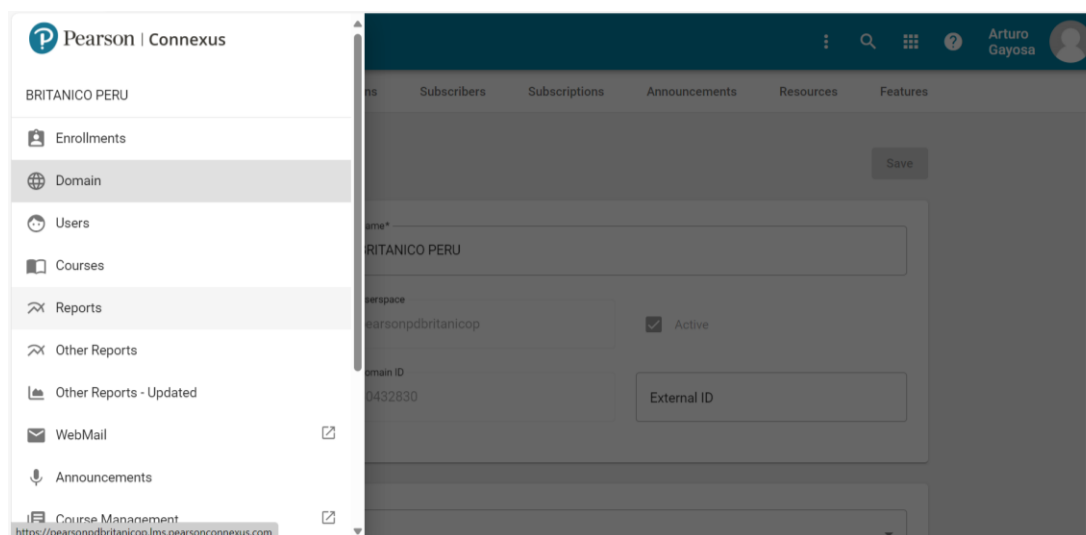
Pearson | Connexus

BRITANICO PERU

Enrollments

Domain

Users

Courses

Reports

Other Reports

Other Reports - Updated

WebMail

Announcements

Course Management

https://pearsonpdbritanicop.lms.pearsonconnexus.com

Arturo Gayosa

ns Subscribers Subscriptions Announcements Resources Features

Save

ame*

RITANICO PERU

serspace

earsonpdbritanicop

Active

omain ID

0432830

External ID